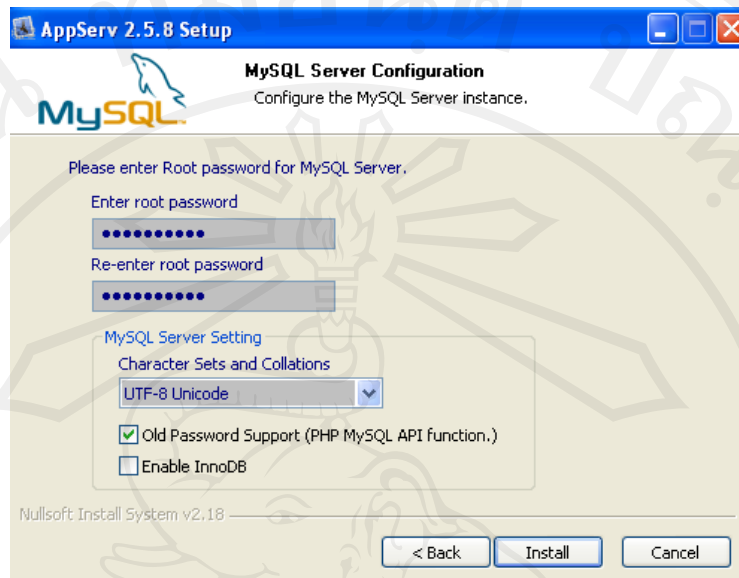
AppServ 2.5.8 Setup

MySQL

MySQL Server Configuration

Configure the MySQL Server instance.

Please enter Root password for MySQL Server.

Enter root password

•••••••••••

Re-enter root password

•••••••••••

MySQL Server Setting

Character Sets and Collations

UTF-8 Unicode

Old Password Support (PHP MySQL API function.)

Enable InnoDB

Nullsoft Install System v2.18

< Back

Install

Cancel